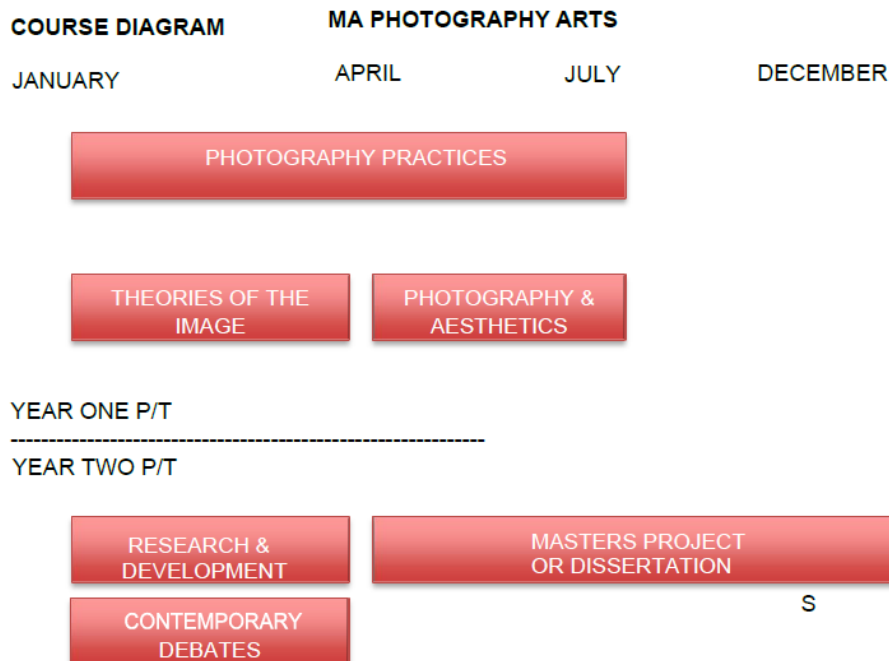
COURSE DIAGRAM

MA PHOTOGRAPHY ARTS

JANUARY

APRIL

JULY

DECEMBER

PHOTOGRAPHY PRACTICES

THEORIES OF THE IMAGE

PHOTOGRAPHY & AESTHETICS

YEAR ONE P/T

------------------------------------------------------------

YEAR TWO P/T

RESEARCH & DEVELOPMENT

MASTERS PROJECT OR DISSERTATION

S

CONTEMPORARY DEBATES